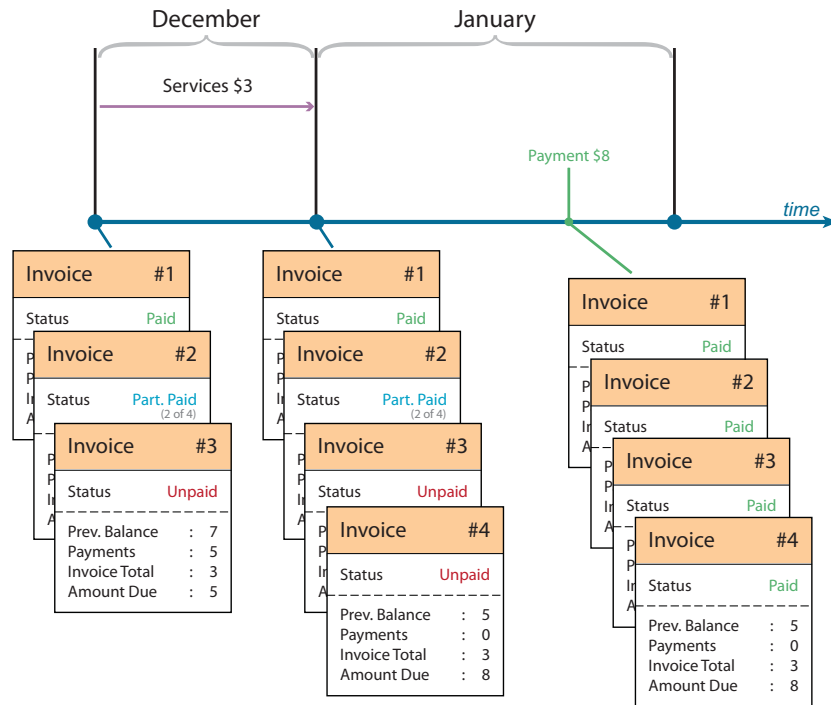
December

January

Services $3

Payment $8

time

Invoice #1
Status Paid

Invoice #2
Status Part. Paid (2 of 4)

Invoice #3
Status Unpaid

| | | |
|---|---|---|
| Prev. Balance | : | 7 |
| Payments | : | 5 |
| Invoice Total | : | 3 |
| Amount Due | : | 5 |

Invoice #1
Status Paid

Invoice #2
Status Part. Paid (2 of 4)

Invoice #3
Status Unpaid

Invoice #4
Status Unpaid

| | | |
|---|---|---|
| Prev. Balance | : | 5 |
| Payments | : | 0 |
| Invoice Total | : | 3 |
| Amount Due | : | 8 |

Invoice #1
Status Paid

Invoice #2
Status Paid

Invoice #3
Status Paid

Invoice #4
Status Paid

| | | |
|---|---|---|
| Prev. Balance | : | 5 |
| Payments | : | 0 |
| Invoice Total | : | 3 |
| Amount Due | : | 8 |